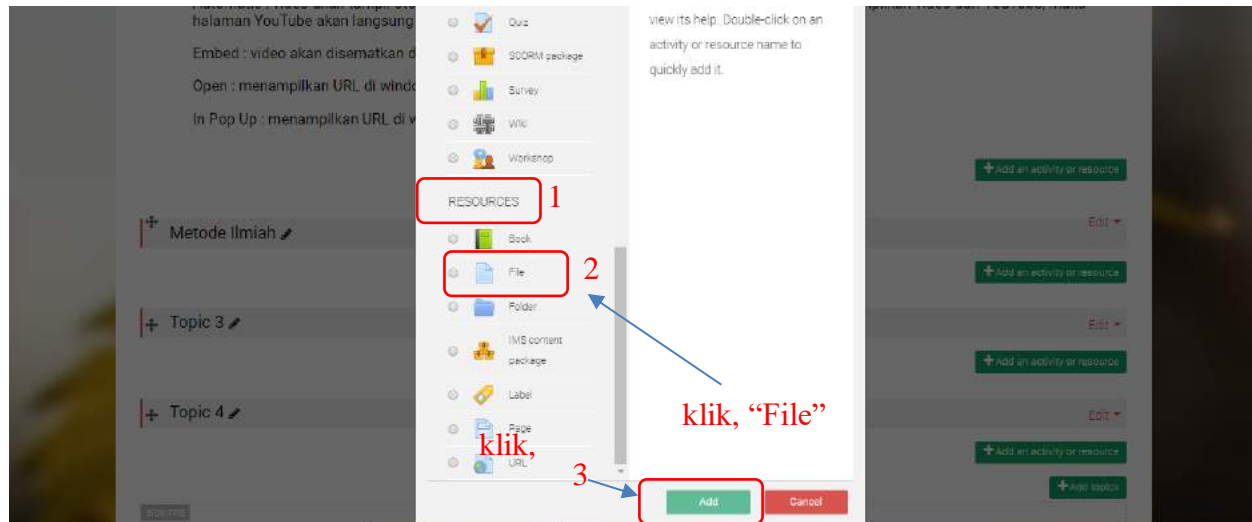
halaman YouTube akan langsung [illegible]

Embed : video akan disematkan d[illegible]

Open : menampilkan URL di windo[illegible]

In Pop Up : menampilkan URL di w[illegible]

Quiz
SCORM package
Survey
Wiki
Workshop
RESOURCES 1
Book
File 2
Folder
IMS content package
Label
Page
URL

view its help. Double-click on an activity or resource name to quickly add it.

Add an activity or resource

Metode Ilmiah
Edit
Add an activity or resource

Topic 3
Edit
Add an activity or resource

Topic 4
Edit
Add an activity or resource

klik, "File"

klik,

3

Add
Cancel

Add topics